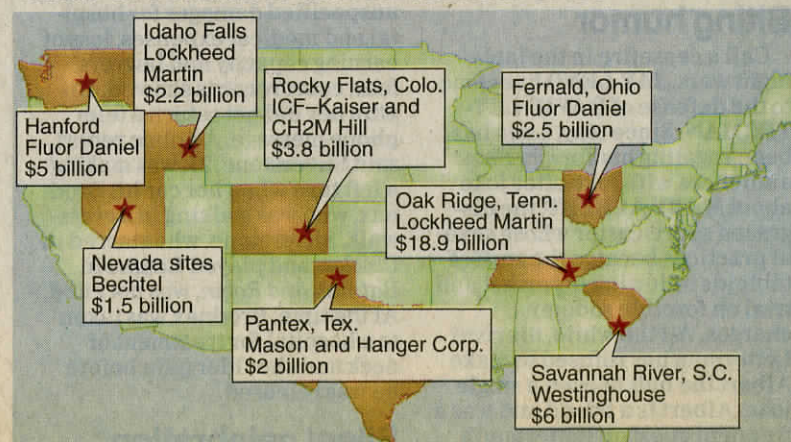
Idaho Falls
Lockheed Martin
$2.2 billion

Hanford
Fluor Daniel
$5 billion

Rocky Flats, Colo.
ICF–Kaiser and CH2M Hill
$3.8 billion

Fernald, Ohio
Fluor Daniel
$2.5 billion

Oak Ridge, Tenn.
Lockheed Martin
$18.9 billion

Nevada sites
Bechtel
$1.5 billion

Pantex, Tex.
Mason and Hanger Corp.
$2 billion

Savannah River, S.C.
Westinghouse
$6 billion